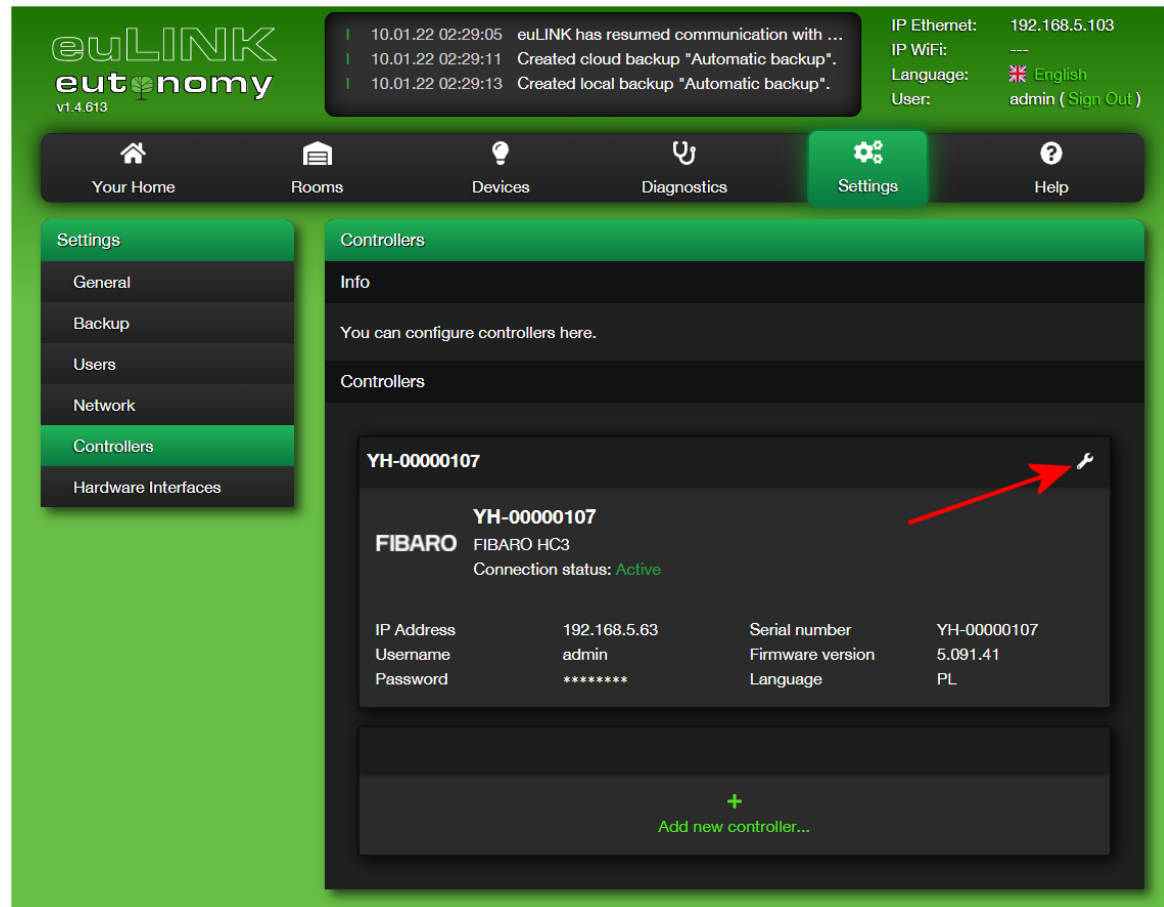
euLINK
eutonomy
v1.4.613

10.01.22 02:29:05 euLINK has resumed communication with ...
10.01.22 02:29:11 Created cloud backup "Automatic backup".
10.01.22 02:29:13 Created local backup "Automatic backup".

IP Ethernet: 192.168.5.103
IP WiFi: ---
Language: English
User: admin ( Sign Out )

Your Home
Rooms
Devices
Diagnostics
Settings
Help

Settings
General
Backup
Users
Network
Controllers
Hardware Interfaces

Controllers
Info
You can configure controllers here.
Controllers

YH-00000107

FIBARO
YH-00000107
FIBARO HC3
Connection status: Active

| IP Address | 192.168.5.63 | Serial number | YH-00000107 |
|---|---|---|---|
| Username | admin | Firmware version | 5.091.41 |
| Password | ******** | Language | PL |

+
Add new controller...